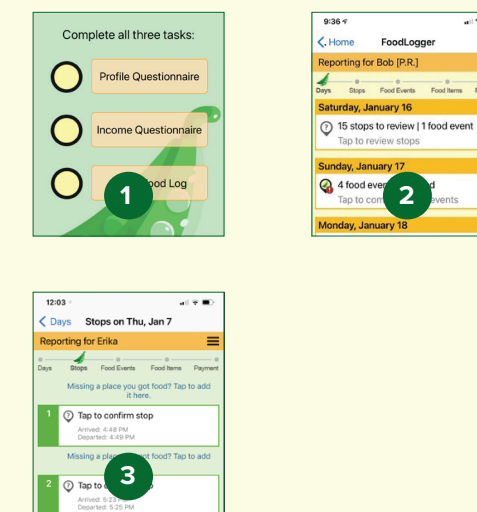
Complete all three tasks:

Profile Questionnaire

Income Questionnaire

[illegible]ood Log

1

9:36

< Home FoodLogger

Reporting for Bob [P.R.]

Days Stops Food Events Food Items

Saturday, January 16

15 stops to review | 1 food event

Tap to review stops

Sunday, January 17

4 food eve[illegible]d

Tap to con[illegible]events

2

Monday, January 18

12:03

< Days Stops on Thu, Jan 7

Reporting for Erika

Days Stops Food Events Food Items Payment

Missing a place you got food? Tap to add it here.

1 Tap to confirm stop

Arrived: 4:48 PM
Departed: 4:49 PM

Missing a place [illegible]ot food? Tap to add

3

2 Tap to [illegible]

Arrived: 5:2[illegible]
Departed: 5:25 PM